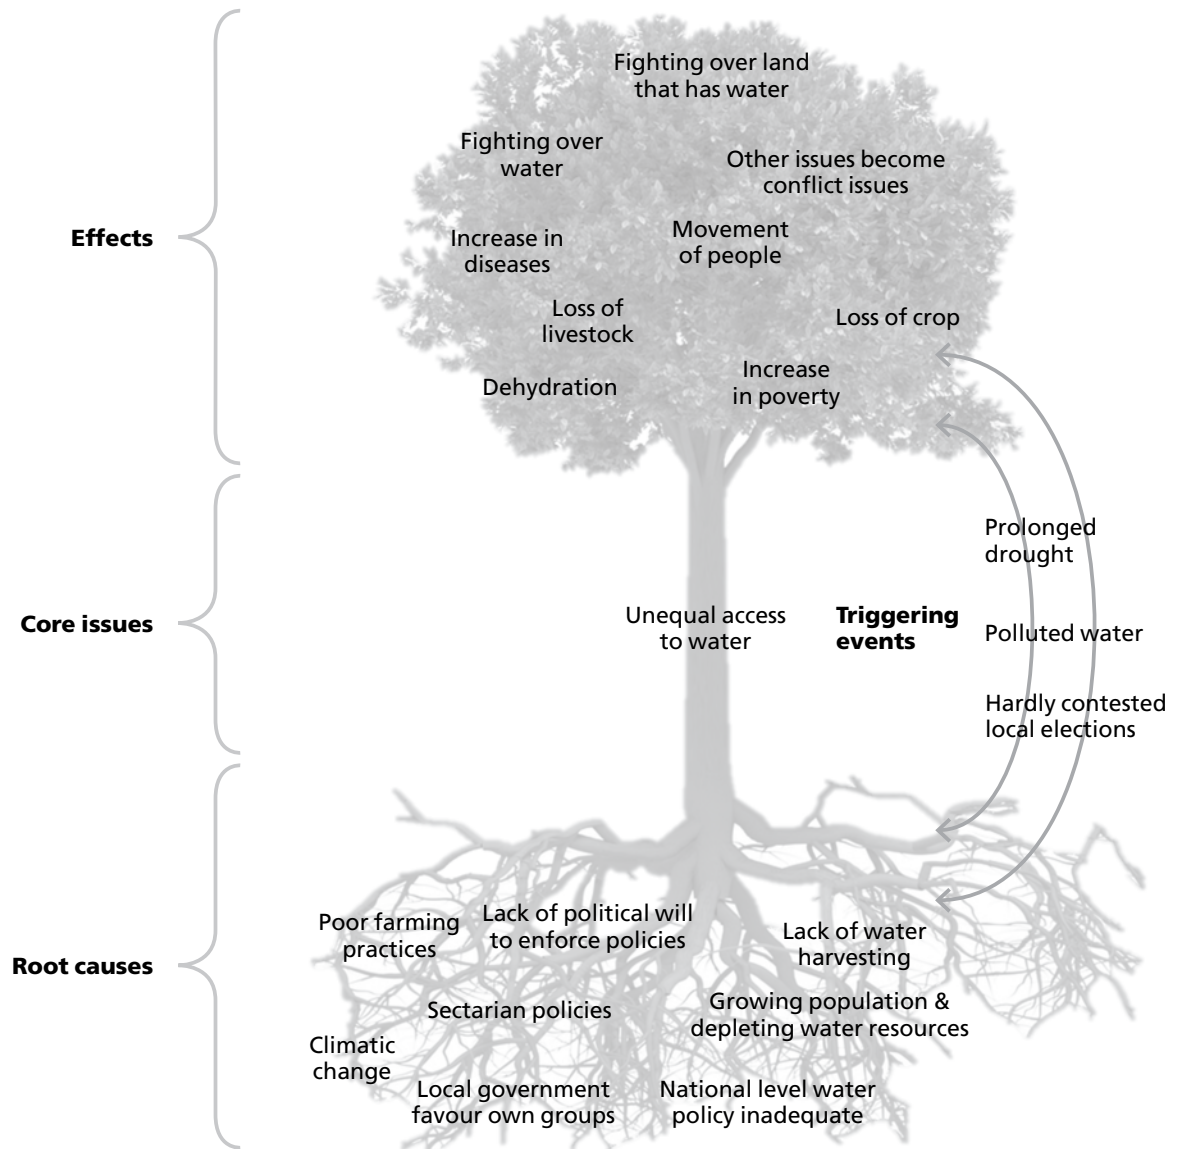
Effects

Fighting over land that has water

Fighting over water

Other issues become conflict issues

Increase in diseases

Movement of people

Loss of livestock

Loss of crop

Dehydration

Increase in poverty

Core issues

Unequal access to water

Triggering events

Prolonged drought

Polluted water

Hardly contested local elections

Root causes

Poor farming practices

Lack of political will to enforce policies

Lack of water harvesting

Sectarian policies

Growing population & depleting water resources

Climatic change

Local government favour own groups

National level water policy inadequate